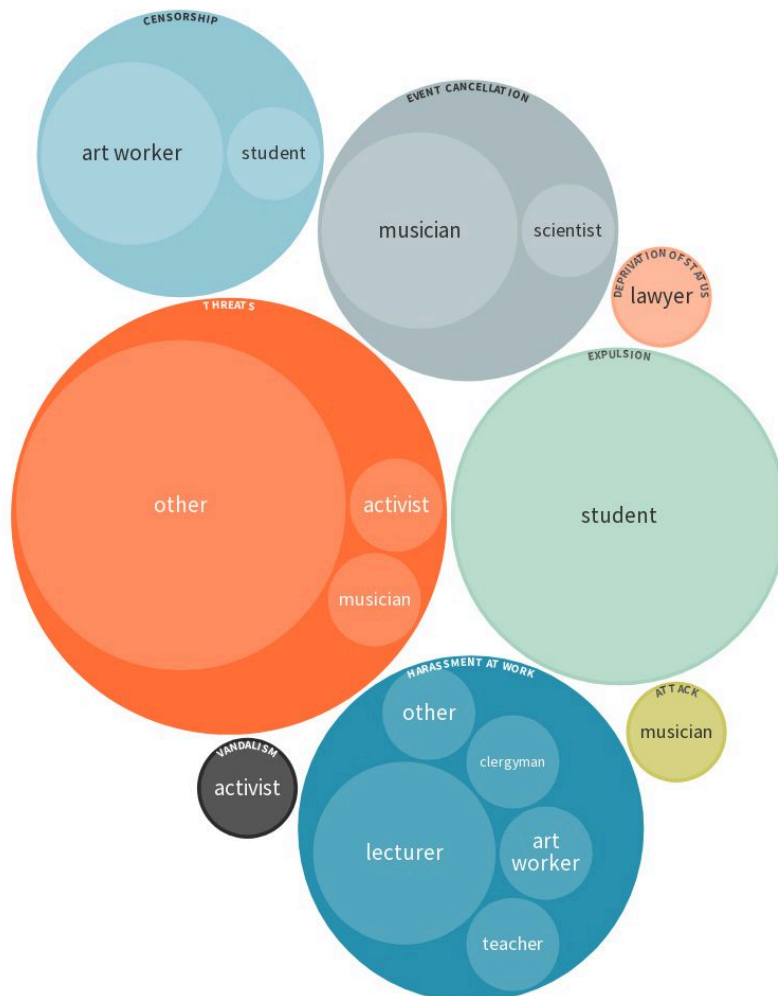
CENSORSHIP
art worker
student

EVENT CANCELLATION
musician
scientist

DEPRIVATION OF STATUS
lawyer

THREATS
other
activist
musician

EXPULSION
student

HARASSMENT AT WORK
other
clergyman
lecturer
art worker
teacher

ATTACK
musician

VANDALISM
activist